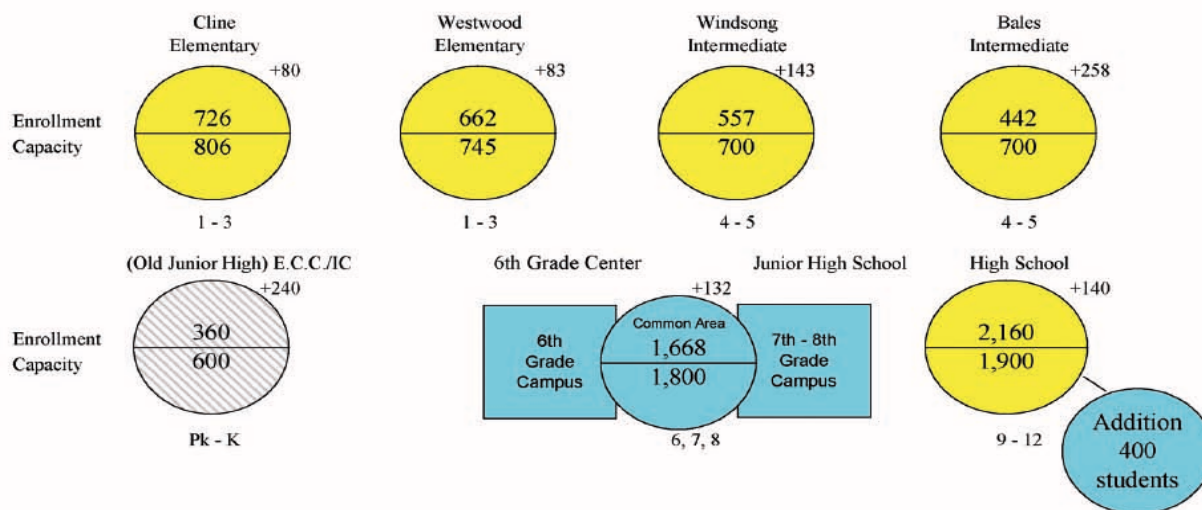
Cline Elementary
+80
Enrollment
Capacity
726
806
1 - 3

Westwood Elementary
+83
662
745
1 - 3

Windsong Intermediate
+143
557
700
4 - 5

Bales Intermediate
+258
442
700
4 - 5

(Old Junior High) E.C.C./IC
+240
Enrollment
Capacity
360
600
Pk - K

6th Grade Center
Junior High School
+132
6th Grade Campus
Common Area
1,668
1,800
7th - 8th Grade Campus
6, 7, 8

High School
+140
2,160
1,900
9 - 12
Addition 400 students